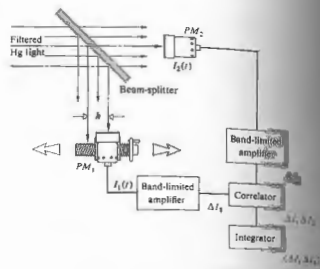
Filtered
Hg light
$PM_2$
$I_2(t)$
Beam-splitter
$h$
$PM_1$
$I_1(t)$
Band-limited amplifier
Band-limited amplifier
$\Delta I_1$
$\Delta I_2$
Correlator
$\Delta I_1\,\Delta I_2$
Integrator
$\langle \Delta I_1\,\Delta I_2 \rangle$